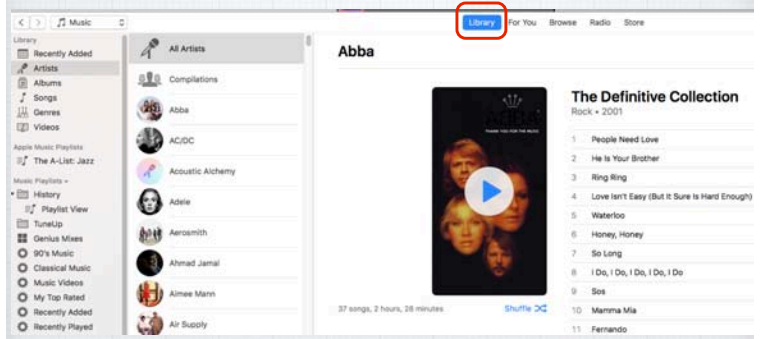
Music

Library For You Browse Radio Store

Library
Recently Added
Artists
Albums
Songs
Genres
Videos

Apple Music Playlists
The A-List: Jazz

Music Playlists
History
Playlist View
TuneUp
Genius Mixes
90's Music
Classical Music
Music Videos
My Top Rated
Recently Added
Recently Played

All Artists
Compilations
Abba
AC/DC
Acoustic Alchemy
Adele
Aerosmith
Ahmad Jamal
Aimee Mann
Air Supply

Abba

ABBA
THANK YOU FOR THE MUSIC

The Definitive Collection
Rock • 2001

| | |
|---|---|
| 1 | People Need Love |
| 2 | He Is Your Brother |
| 3 | Ring Ring |
| 4 | Love Isn't Easy (But It Sure Is Hard Enough) |
| 5 | Waterloo |
| 6 | Honey, Honey |
| 7 | So Long |
| 8 | I Do, I Do, I Do, I Do, I Do |
| 9 | Sos |
| 10 | Mamma Mia |
| 11 | Fernando |

37 songs, 2 hours, 28 minutes

Shuffle